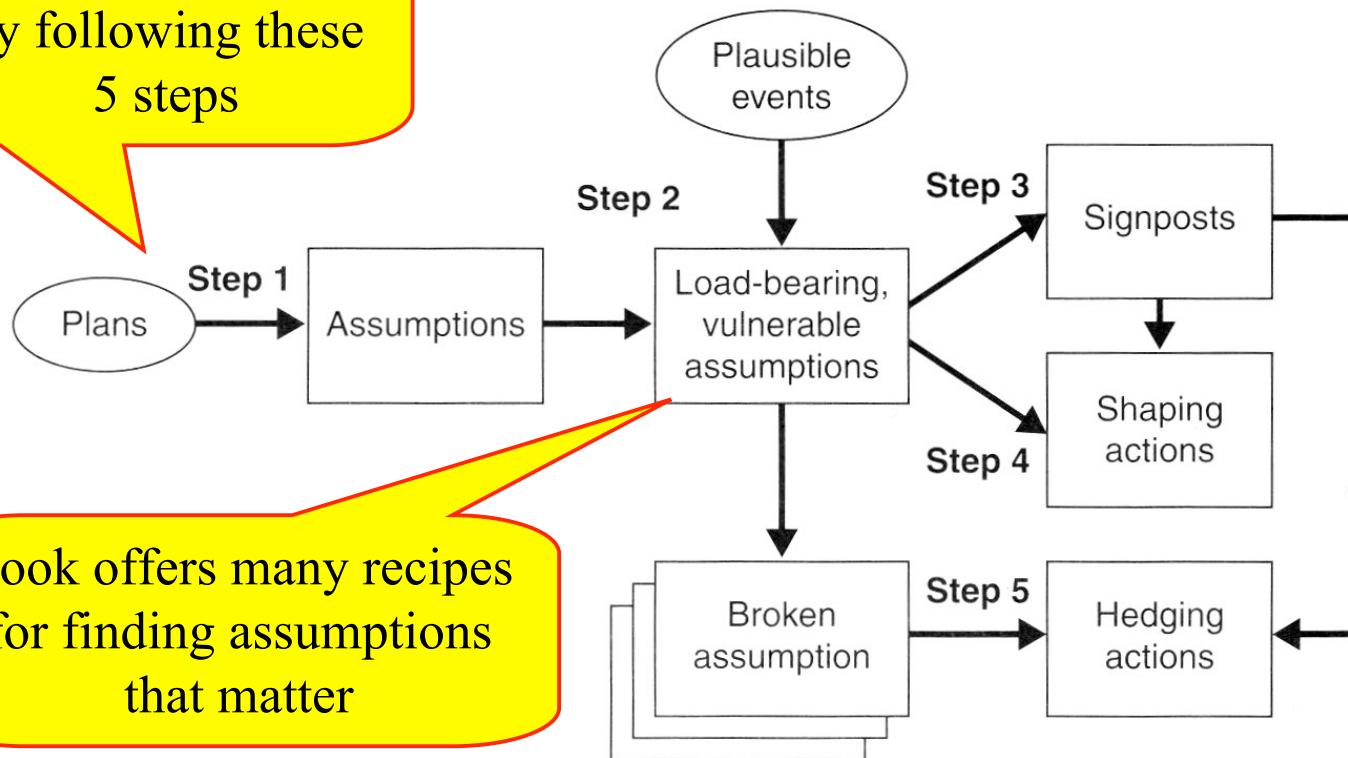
y following these 5 steps

Plausible events

Step 2

Step 3

Signposts

Step 1

Plans

Assumptions

Load-bearing, vulnerable assumptions

Shaping actions

Step 4

ook offers many recipes for finding assumptions that matter

Broken assumption

Step 5

Hedging actions